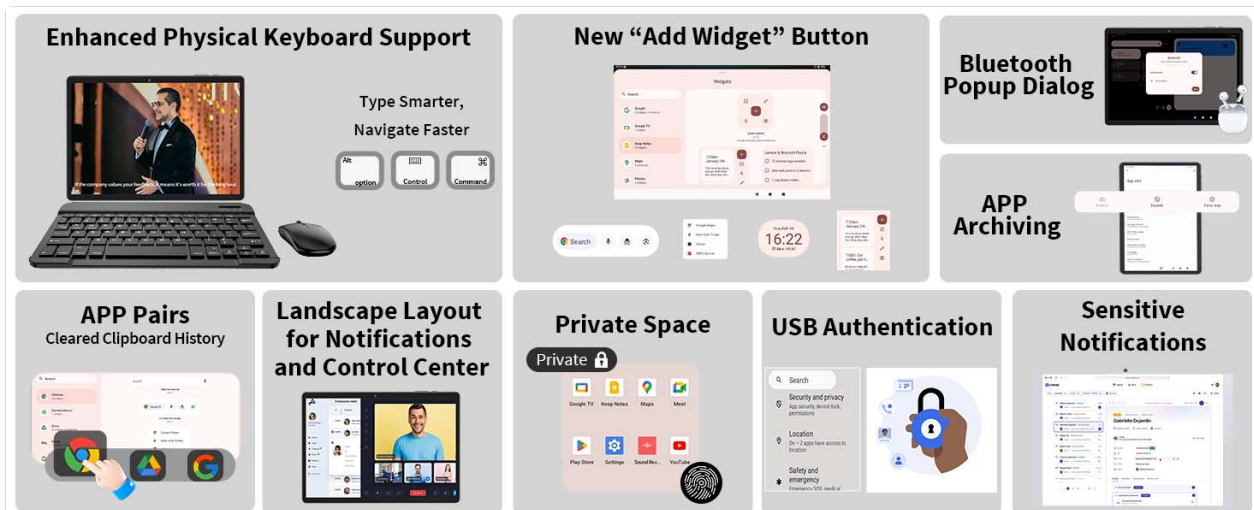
Enhanced Physical Keyboard Support

Type Smarter,
Navigate Faster

Alt
option

Control

⌘
Command

If the company values your feedback, it means it's worth it for the long haul

New "Add Widget" Button

Widgets

Search

16:22

Bluetooth
Popup Dialog

APP
Archiving

APP Pairs
Cleared Clipboard History

Landscape Layout
for Notifications
and Control Center

Private Space

Private

Google TV
Keep Notes
Maps
Meet
Play Store
Settings
Sound Rec...
YouTube

USB Authentication

Search

Security and privacy
App security, device lock, permissions

Location
On • 2 apps have access to location

Safety and emergency

Sensitive
Notifications

Gabrielle Dujardin